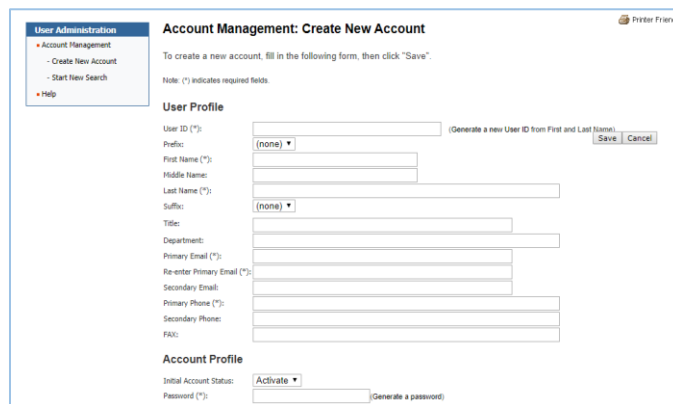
User Administration
• Account Management
- Create New Account
- Start New Search
• Help

Account Management: Create New Account

Printer Frien

To create a new account, fill in the following form, then click "Save".

Note: (*) indicates required fields.

Save Cancel

User Profile

User ID (*): (Generate a new User ID from First and Last Name)
Prefix: (none)
First Name (*):
Middle Name:
Last Name (*):
Suffix: (none)
Title:
Department:
Primary Email (*):
Re-enter Primary Email (*):
Secondary Email:
Primary Phone (*):
Secondary Phone:
FAX:

Account Profile

Initial Account Status: Activate
Password (*): (Generate a password)